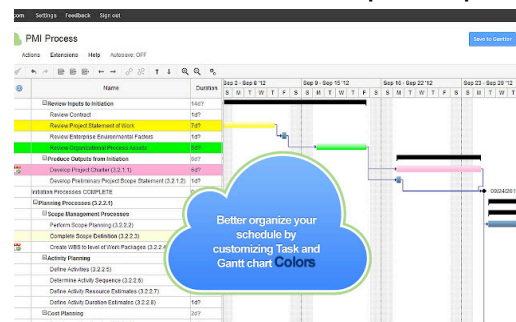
com Settings Feedback Sign out

PMI Process

Actions Extensions Help Autosave: OFF

Save to Gantter

| | Name | Duration |
|---|---|---|
| | Review Inputs to Initiation | 14d? |
| | Review Contract | 1d? |
| | Review Project Statement of Work | 7d? |
| | Review Enterprise Environmental Factors | 1d? |
| | Review Organizational Process Assets | 6d? |
| | Produce Outputs from Initiation | 8d? |
| | Develop Project Charter (3.2.1.1) | 5d? |
| | Develop Preliminary Project Scope Statement (3.2.1.2) | 3d? |
| | Initiation Processes COMPLETE | 0d? |
| | Planning Processes (3.2.2.1) | |
| | Scope Management Processes | |
| | Perform Scope Planning (3.2.2.2) | |
| | Complete Scope Definition (3.2.2.3) | |
| | Create WBS to level of Work Packages (3.2.2.4) | |
| | Activity Planning | |
| | Define Activities (3.2.2.5) | |
| | Determine Activity Sequence (3.2.2.6) | |
| | Define Activity Resource Estimates (3.2.2.7) | |
| | Define Activity Duration Estimates (3.2.2.8) | |
| | Cost Planning | 2d? |

Sep 2 - Sep 8 '12 S M T W T F S Sep 9 - Sep 15 '12 S M T W T F S Sep 16 - Sep 22 '12 S M T W T F S Sep 23 - Sep 29 '12 S M T W

09/24/201

Better organize your schedule by customizing Task and Gantt chart Colors